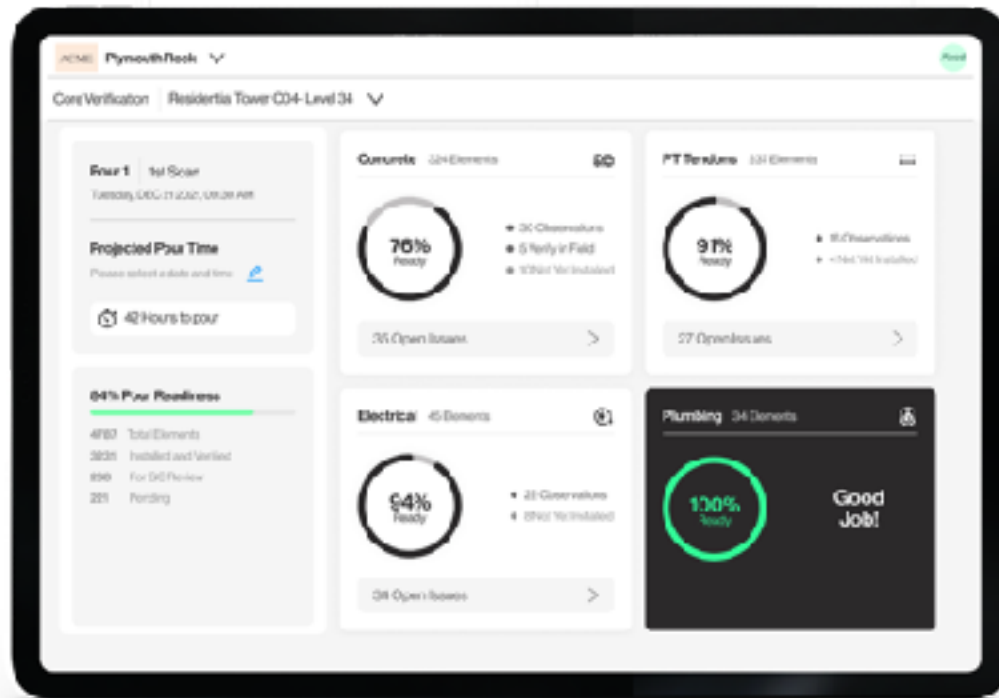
ACME Plymouth Rock

Core Verification Residentia Tower C04- Level 34

Pour 1 1st Scan
Tuesday, DEC 11 2021, 09:38 AM

Projected Pour Time
Please select a date and time

42 Hours to pour

84% Pour Readiness

4787 Total Elements
3231 Installed and Verified
890 For QC Review
221 Pending

Concrete 324 Elements

76% Ready

36 Observations
5 Verify in Field
10 Not Yet Installed

35 Open Issues

PT Tendons 137 Elements

91% Ready

15 Observations
4 Not Yet Installed

27 Open Issues

Electrical 45 Elements

64% Ready

23 Observations
8 Not Yet Installed

34 Open Issues

Plumbing 34 Elements

100% Ready

Good Job!